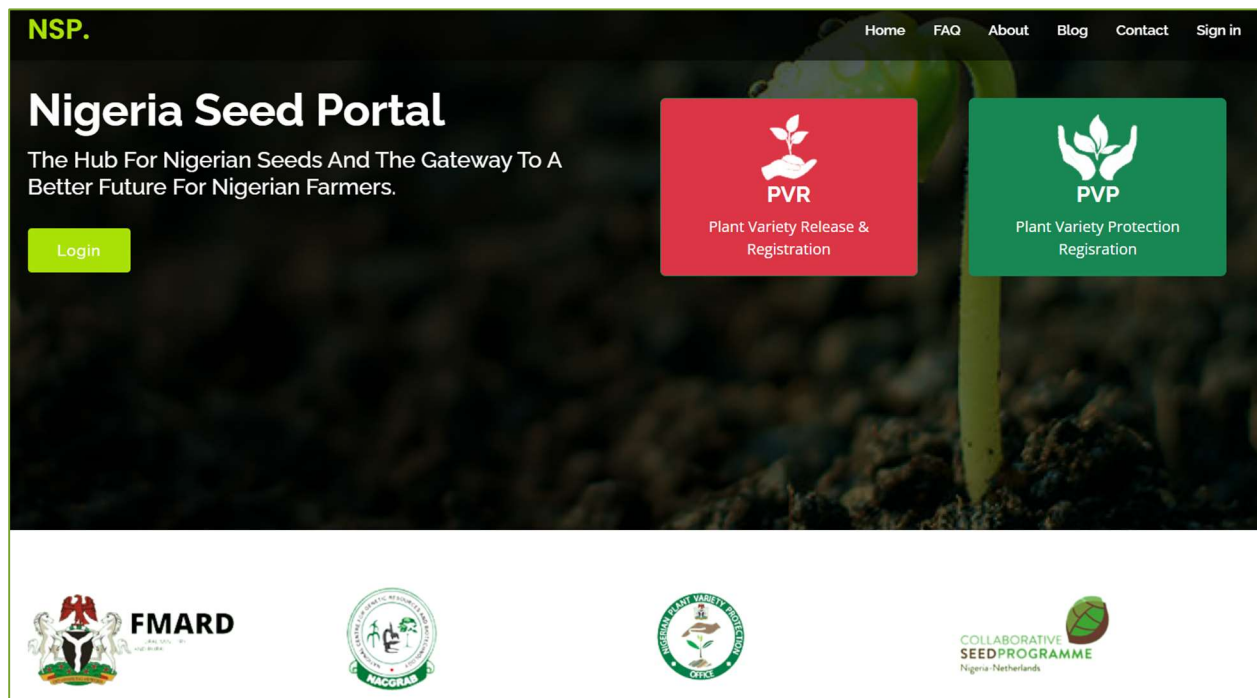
NSP.

Home FAQ About Blog Contact Sign in

Nigeria Seed Portal

The Hub For Nigerian Seeds And The Gateway To A Better Future For Nigerian Farmers.

Login

PVR
Plant Variety Release & Registration

PVP
Plant Variety Protection Regisration

FMARD
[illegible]

NATIONAL CENTRE FOR GENETIC RESOURCES AND BIOTECHNOLOGY
NACGRAB

NIGERIAN PLANT VARIETY PROTECTION OFFICE

COLLABORATIVE
SEEDPROGRAMME
Nigeria-Netherlands